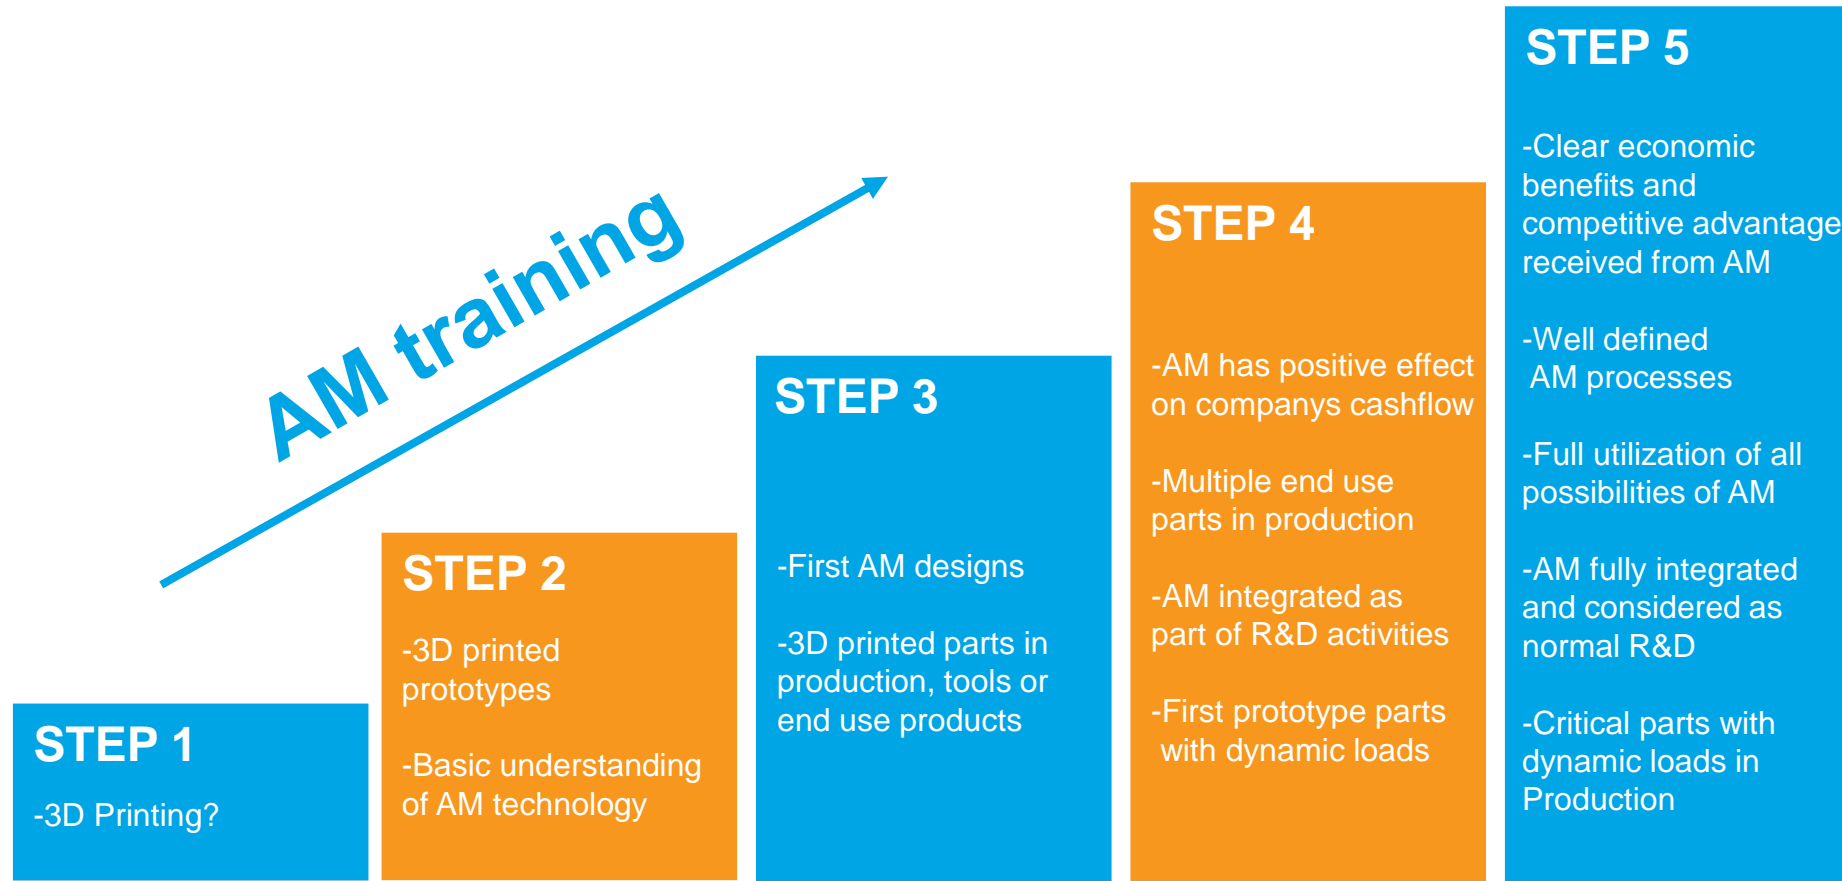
AM training

STEP 1

-3D Printing?

STEP 2

-3D printed prototypes

-Basic understanding of AM technology

STEP 3

-First AM designs

-3D printed parts in production, tools or end use products

STEP 4

-AM has positive effect on companys cashflow

-Multiple end use parts in production

-AM integrated as part of R&D activities

-First prototype parts with dynamic loads

STEP 5

-Clear economic benefits and competitive advantage received from AM

-Well defined AM processes

-Full utilization of all possibilities of AM

-AM fully integrated and considered as normal R&D

-Critical parts with dynamic loads in Production